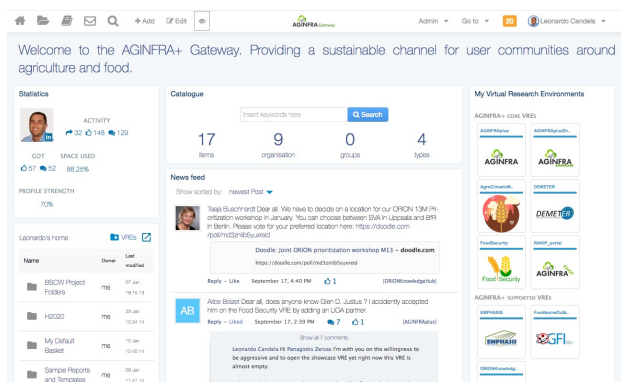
+ Add Edit AGINFRA Gateway Admin Go to 20 Leonardo Candela

Welcome to the AGINFRA+ Gateway. Providing a sustainable channel for user communities around agriculture and food.

Statistics

ACTIVITY
32 148 129

COT 57 52
SPACE USED 88.25%

PROFILE STRENGTH
70%

Leonardo's home VREs

| Name | Owner | Last modified |
|---|---|---|
| BSCW Project Folders | me | 07 Jan 16:15:13 |
| H2020 | me | 23 Jan 15:24:14 |
| My Default Basket | me | 10 Jan 10:42:14 |
| Sample Reports and Templates | me | 09 Jan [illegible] |

Catalogue

Insert keywords here Search

17 items
9 organisation
0 groups
4 types

News feed

Show sorted by: newest Post

Taaje Bueschhardt Dear all. We have to decide on a location for our ORION 13M Prioritization workshop in January. You can choose between SVA in Uppsala and BfR in Berlin. Please vote for your preferred location here: https://doodle.com/poll/md3zni6b5yuxeid

Doodle: Joint ORION prioritization workshop M13 - doodle.com
https://doodle.com/poll/md3zni6b5yuxeid

Reply - Like September 17, 4:40 PM 1 [ORIONKnowledgeHub]

AB Alice Boizet Dear all, does anyone know Glen O. Justus ? I accidently accepted him on the Food Security VRE by adding an UOA partner.

Reply - Liked September 17, 2:39 PM 7 1 [AGINFRAplus]

Show all 7 comments

Leonardo Candela Hi Panagiotis Zervas I'm with you on the willingness to be aggressive and to open the showcase VRE yet right now this VRE is almost empty.

My Virtual Research Environments

AGINFRA+ CORE VRES

AGINFRAplus AGINFRA
AGINFRAplusDi... AGINFRA
AgroClimaticM...
DEMETER DEMETER
FoodSecurity Food Security
RAKIP_portal AGINFRA

AGINFRA+ SUPPORTED VRES

EMPHASIS EMPHASIS
FoodborneOutb... GFI
ORIONKnowledg...